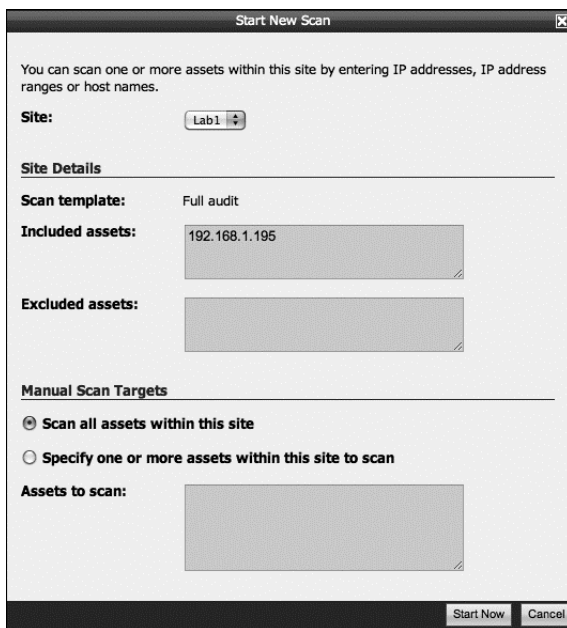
Start New Scan

You can scan one or more assets within this site by entering IP addresses, IP address ranges or host names.

Site: Lab1

Site Details

Scan template: Full audit

Included assets: 192.168.1.195

Excluded assets:

Manual Scan Targets

Scan all assets within this site

Specify one or more assets within this site to scan

Assets to scan:

Start Now Cancel